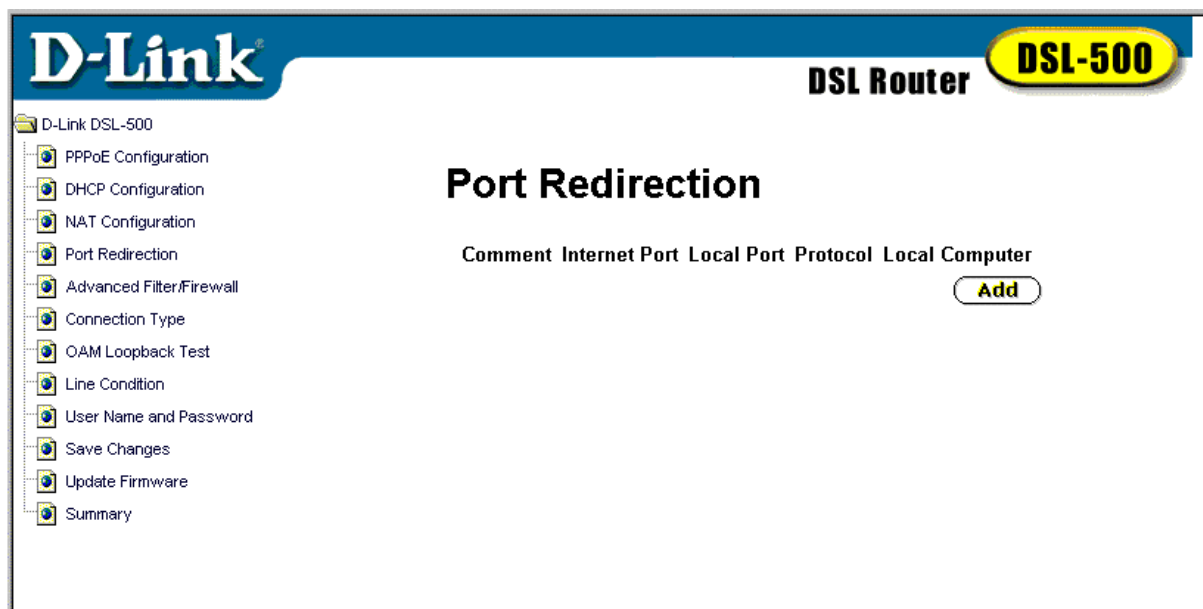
D-Link®

DSL Router DSL-500

D-Link DSL-500
PPPoE Configuration
DHCP Configuration
NAT Configuration
Port Redirection
Advanced Filter/Firewall
Connection Type
OAM Loopback Test
Line Condition
User Name and Password
Save Changes
Update Firmware
Summary

Port Redirection

| Comment | Internet Port | Local Port | Protocol | Local Computer |
|---|---|---|---|---|

Add